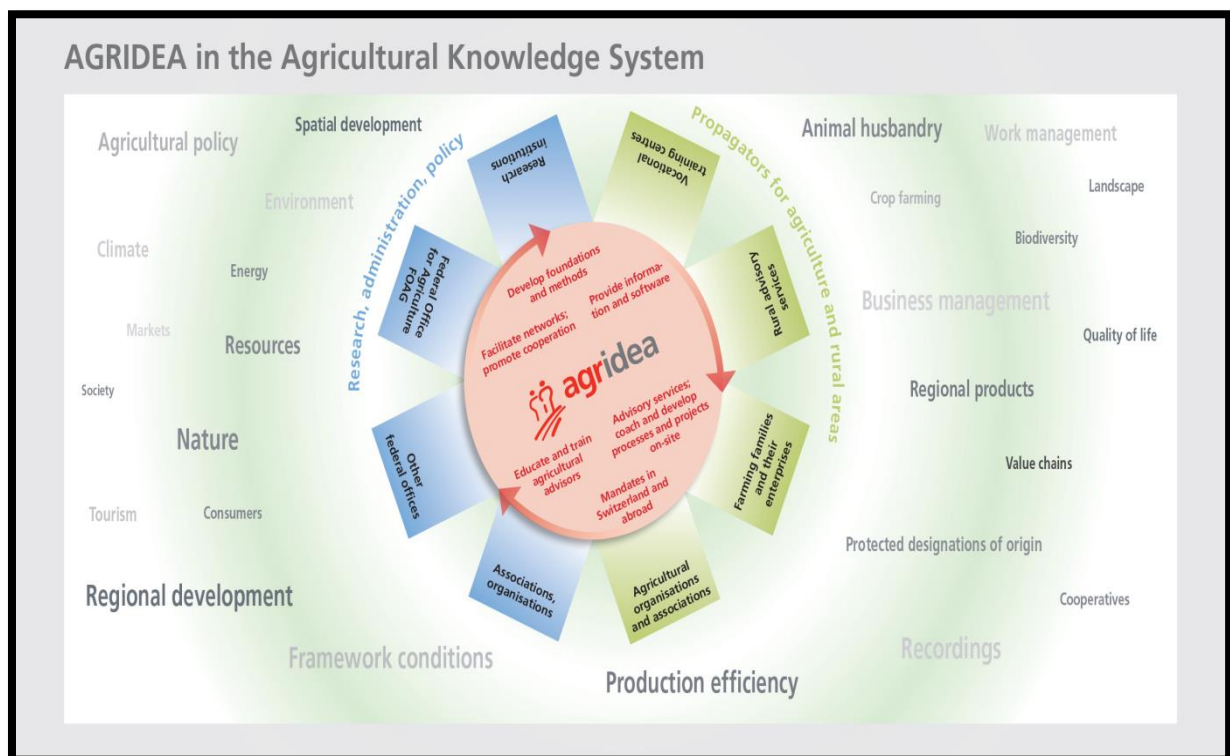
AGRIDEA in the Agricultural Knowledge System

Agricultural policy

Spatial development

Environment

Climate

Energy

Markets

Resources

Society

Nature

Tourism

Consumers

Regional development

Framework conditions

Research, administration, policy

Research institutions

Federal Office for Agriculture FOAG

Other federal offices

Associations, organisations

Propagators for agriculture and rural areas

Vocational training centres

Rural advisory services

Farming families and their enterprises

Agricultural organisations and associations

Develop foundations and methods

Provide information and software

Facilitate networks; promote cooperation

agridea

Advisory services; coach and develop processes and projects on-site

Educate and train agricultural advisors

Mandates in Switzerland and abroad

Animal husbandry

Work management

Crop farming

Landscape

Biodiversity

Business management

Quality of life

Regional products

Value chains

Protected designations of origin

Cooperatives

Recordings

Production efficiency